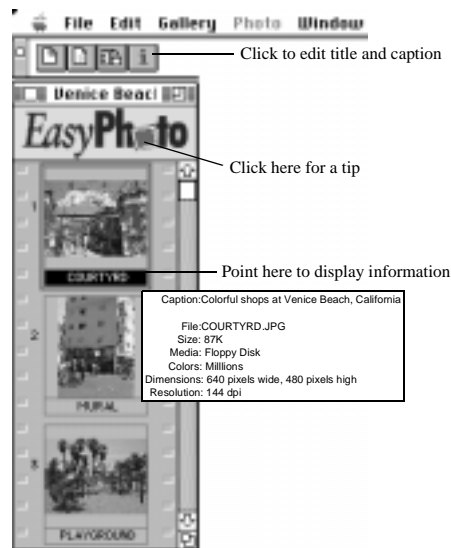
File Edit Gallery Photo Window

Click to edit title and caption

Venice Beac

EasyPhoto

Click here for a tip

1

COURTYRD

Point here to display information

Caption:Colorful shops at Venice Beach, California

File:COURTYRD.JPG
Size: 87K
Media: Floppy Disk
Colors: Milllions
Dimensions: 640 pixels wide, 480 pixels high
Resolution: 144 dpi

2

MURAL

3

PLAYGROUND